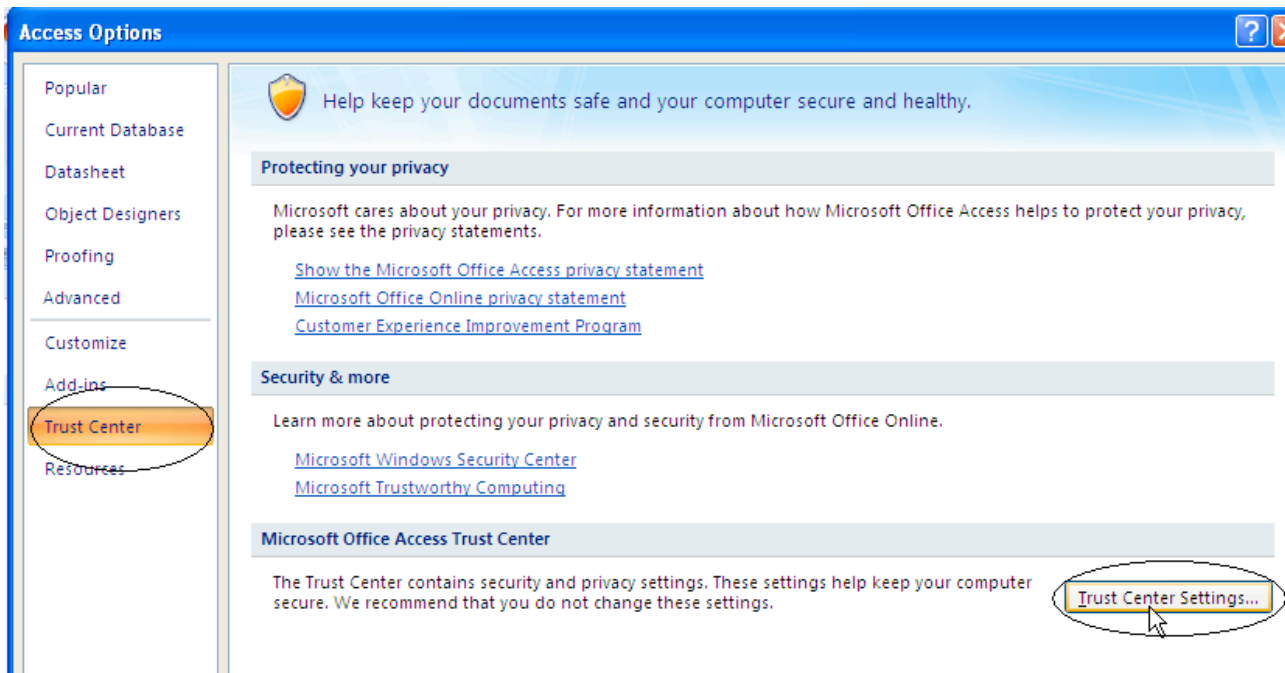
Access Options

Popular
Current Database
Datasheet
Object Designers
Proofing
Advanced
Customize
Add-ins
Trust Center
Resources

Help keep your documents safe and your computer secure and healthy.

Protecting your privacy

Microsoft cares about your privacy. For more information about how Microsoft Office Access helps to protect your privacy, please see the privacy statements.

Show the Microsoft Office Access privacy statement
Microsoft Office Online privacy statement
Customer Experience Improvement Program

Security & more

Learn more about protecting your privacy and security from Microsoft Office Online.

Microsoft Windows Security Center
Microsoft Trustworthy Computing

Microsoft Office Access Trust Center

The Trust Center contains security and privacy settings. These settings help keep your computer secure. We recommend that you do not change these settings.

Trust Center Settings...